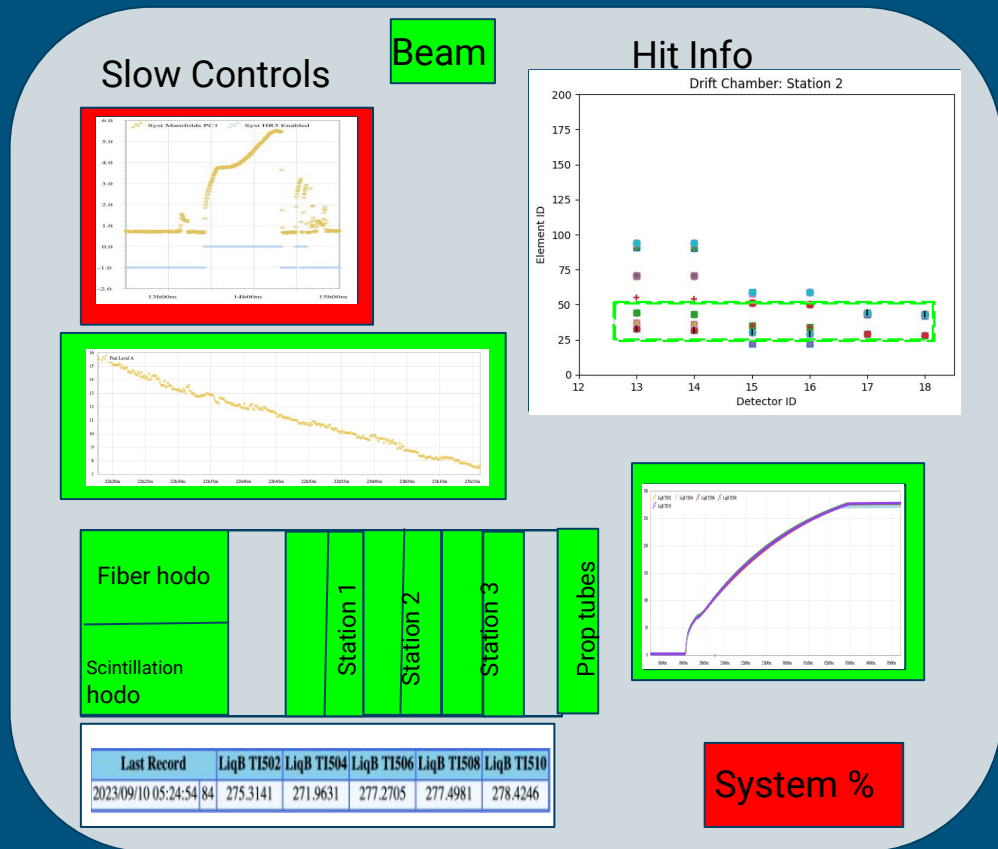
Beam

Slow Controls

Hit Info

Syst Manifolds PC1   Syst HR3 Enabled

6.0
5.0
4.0
3.0
2.0
1.0
0.0
-1.0
-2.0

13h00m   14h00m   15h00m

Drift Chamber: Station 2

200
175
150
125
100
75
50
25
0

Element ID

12   13   14   15   16   17   18

Detector ID

Fuel Level A

Fiber hodo

Scintillation hodo

Station 1

Station 2

Station 3

Prop tubes

| Last Record | | LiqB TI502 | LiqB TI504 | LiqB TI506 | LiqB TI508 | LiqB TI510 |
|---|---|---|---|---|---|---|
| 2023/09/10 05:24:54 | 84 | 275.3141 | 271.9631 | 277.2705 | 277.4981 | 278.4246 |

System %